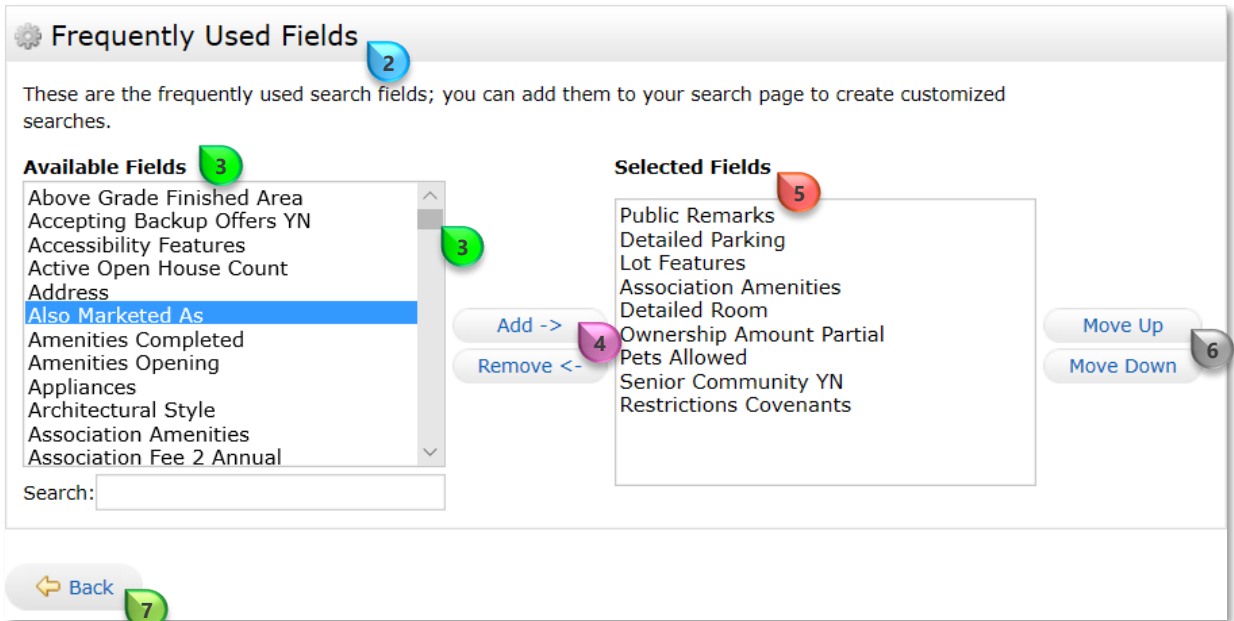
Frequently Used Fields
2

These are the frequently used search fields; you can add them to your search page to create customized searches.

Available Fields
3

Above Grade Finished Area
Accepting Backup Offers YN
Accessibility Features
Active Open House Count
Address
Also Marketed As
Amenities Completed
Amenities Opening
Appliances
Architectural Style
Association Amenities
Association Fee 2 Annual

3

Search:

Add ->
Remove <-
4

Selected Fields
5

Public Remarks
Detailed Parking
Lot Features
Association Amenities
Detailed Room
Ownership Amount Partial
Pets Allowed
Senior Community YN
Restrictions Covenants

Move Up
Move Down
6

Back
7